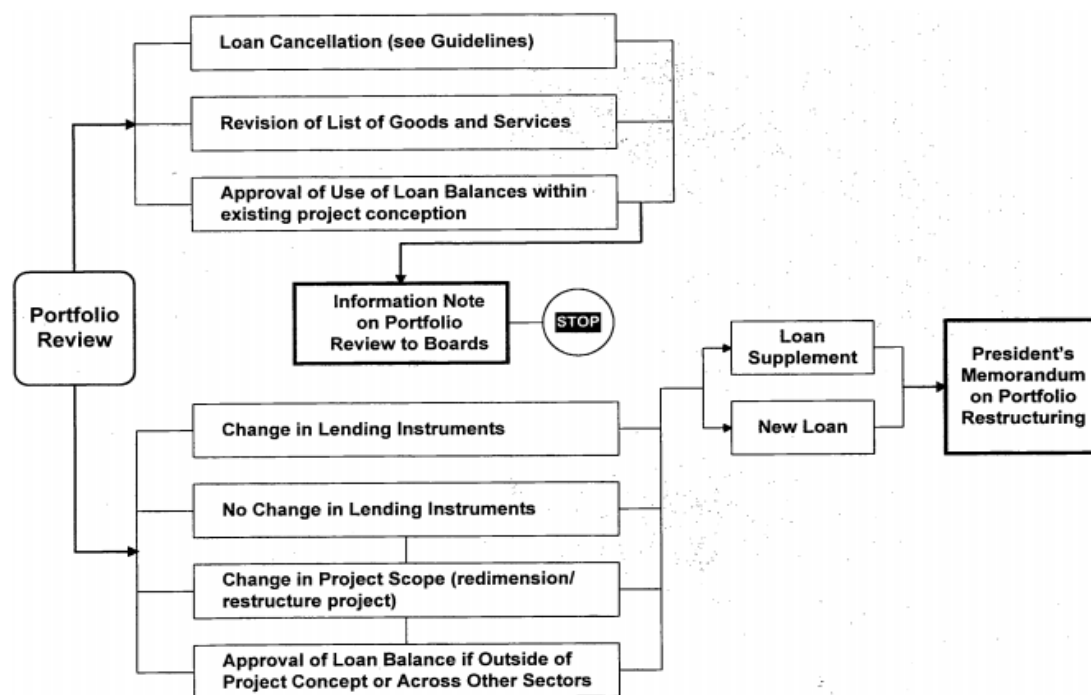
Portfolio Review

Loan Cancellation (see Guidelines)

Revision of List of Goods and Services

Approval of Use of Loan Balances within existing project conception

Information Note on Portfolio Review to Boards

STOP

Change in Lending Instruments

No Change in Lending Instruments

Change in Project Scope (redimension/ restructure project)

Approval of Loan Balance if Outside of Project Concept or Across Other Sectors

Loan Supplement

New Loan

President's Memorandum on Portfolio Restructuring